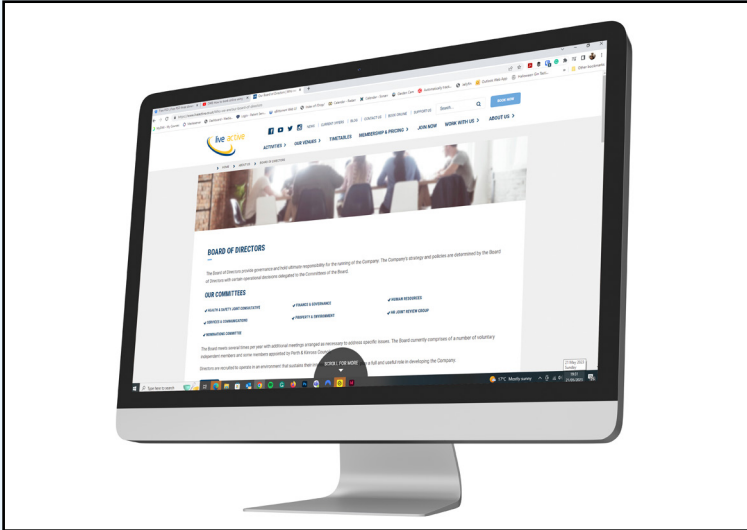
live active

NEWS | CURRENT OFFERS | BLOG | CONTACT US | BOOK ONLINE | SUPPORT US

Search...

BOOK NOW

ACTIVITIES > | OUR VENUES > | TIMETABLES | MEMBERSHIP & PRICING > | JOIN NOW | WORK WITH US > | ABOUT US >

HOME > ABOUT US > BOARD OF DIRECTORS

BOARD OF DIRECTORS

The Board of Directors provide governance and hold ultimate responsibility for the running of the Company. The Company's strategy and policies are determined by the Board of Directors with certain operational decisions delegated to the Committees of the Board.

OUR COMMITTEES

HEALTH & SAFETY JOINT CONSULTATIVE

FINANCE & GOVERNANCE

HUMAN RESOURCES

SERVICES & COMMUNICATIONS

PROPERTY & ENVIRONMENT

HR JOINT REVIEW GROUP

NOMINATIONS COMMITTEE

The Board meets several times per year with additional meetings arranged as necessary to address specific issues. The Board currently comprises of a number of voluntary independent members and some members appointed by Perth & Kinross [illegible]

Directors are recruited to operate in an environment that sustains their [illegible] a full and useful role in developing the Company.

SCROLL FOR MORE

Type here to search

17°C Mostly sunny

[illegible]